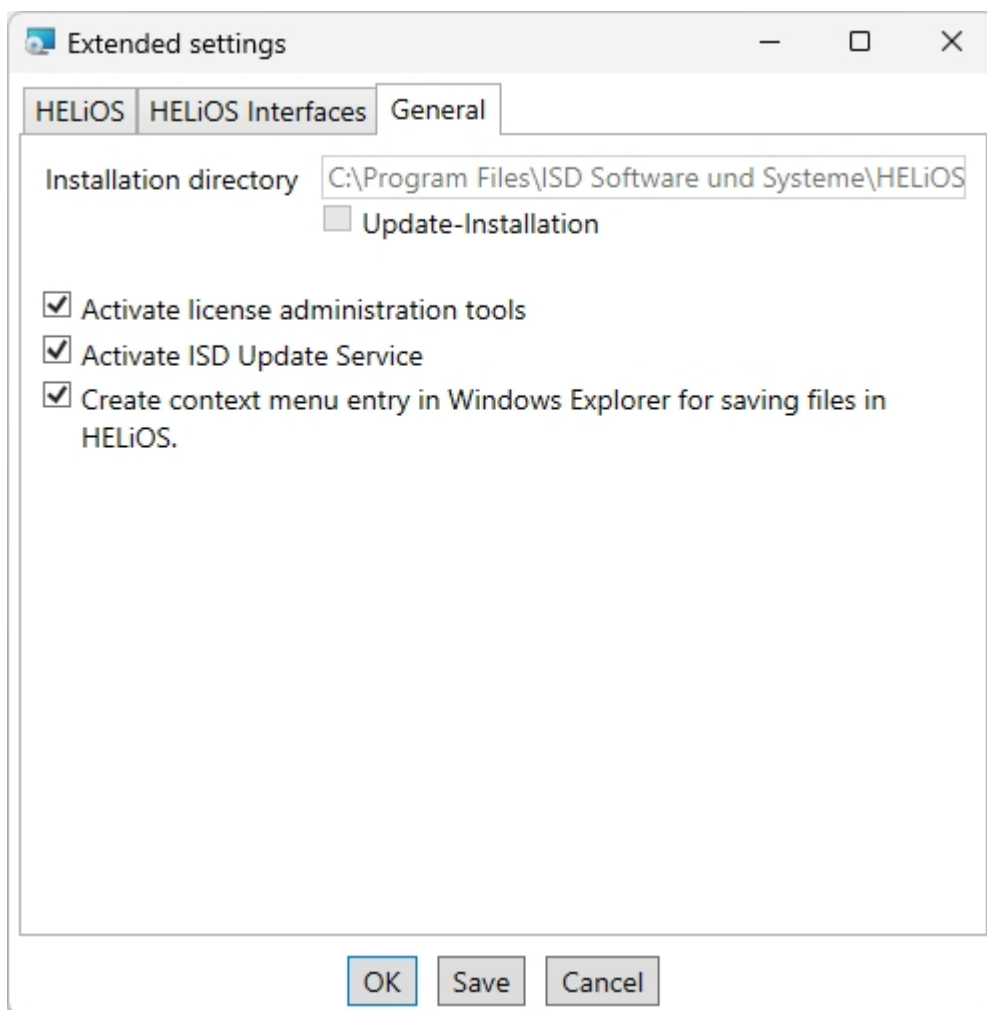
Extended settings

HELiOS | HELiOS Interfaces | General

Installation directory C:\Program Files\ISD Software und Systeme\HELiOS

Update-Installation

Activate license administration tools

Activate ISD Update Service

Create context menu entry in Windows Explorer for saving files in HELiOS.

OK Save Cancel